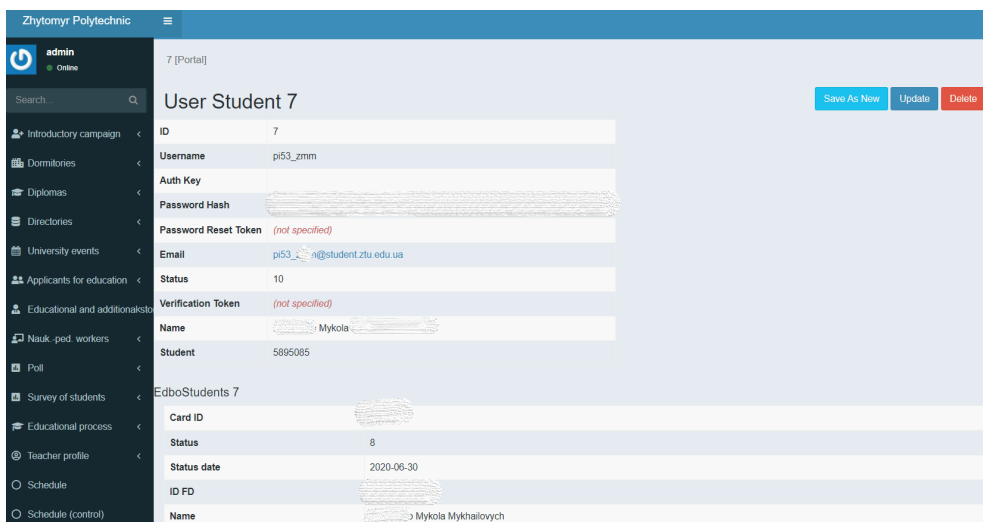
Zhytomyr Polytechnic

admin
Online

Search...

Introductory campaign
Dormitories
Diplomas
Directories
University events
Applicants for education
Educational and additionalsto
Nauk.-ped. workers
Poll
Survey of students
Educational process
Teacher profile
Schedule
Schedule (control)

7 [Portal]

User Student 7

Save As New Update Delete

| | |
|---|---|
| ID | 7 |
| Username | pi53_zmm |
| Auth Key | |
| Password Hash | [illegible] |
| Password Reset Token | (not specified) |
| Email | pi53_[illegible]@student.ztu.edu.ua |
| Status | 10 |
| Verification Token | (not specified) |
| Name | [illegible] Mykola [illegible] |
| Student | 5895085 |

EdboStudents 7

| | |
|---|---|
| Card ID | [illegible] |
| Status | 8 |
| Status date | 2020-06-30 |
| ID FD | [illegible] |
| Name | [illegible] Mykola Mykhailovych |